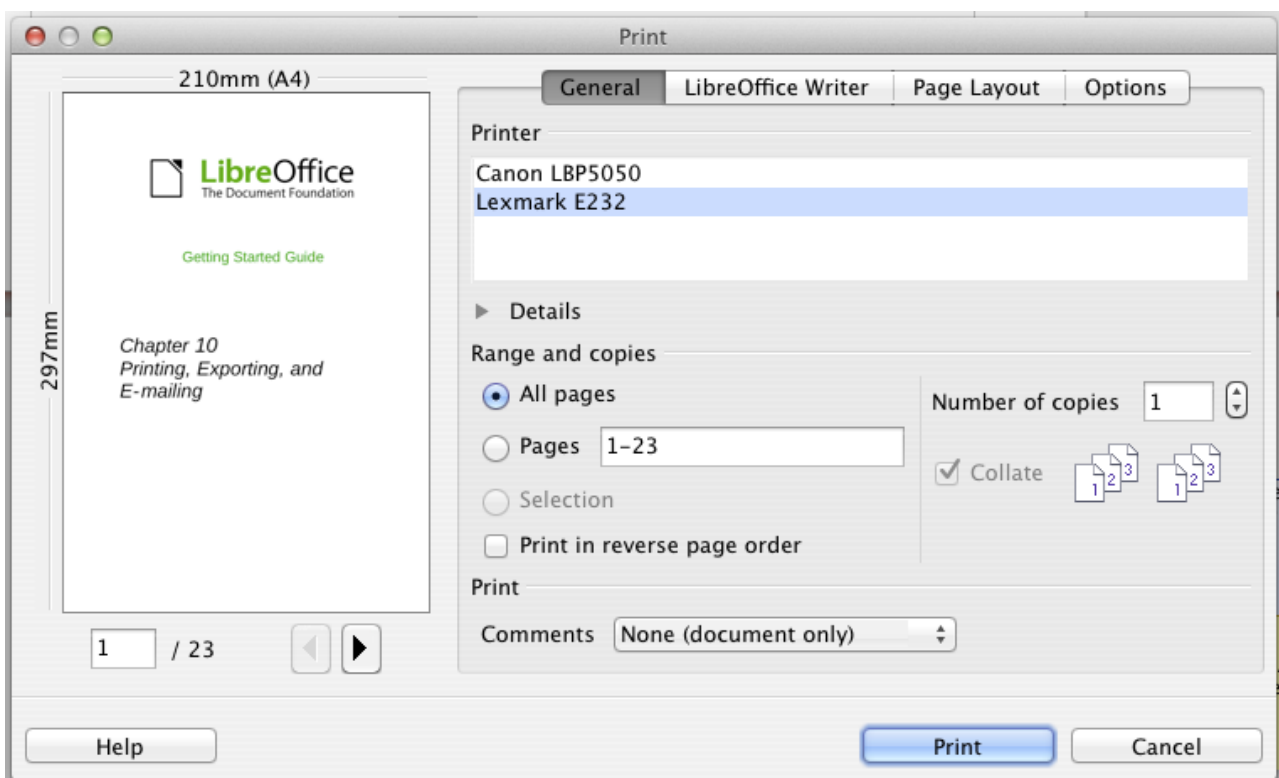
Print

210mm (A4)

297mm

LibreOffice
The Document Foundation

Getting Started Guide

Chapter 10
Printing, Exporting, and E-mailing

1 / 23

General | LibreOffice Writer | Page Layout | Options

Printer

Canon LBP5050
Lexmark E232

Details

Range and copies

All pages

Pages 1-23

Selection

Print in reverse page order

Number of copies 1

Collate

1 2 3 1 2 3

Print

Comments None (document only)

Help

Print

Cancel